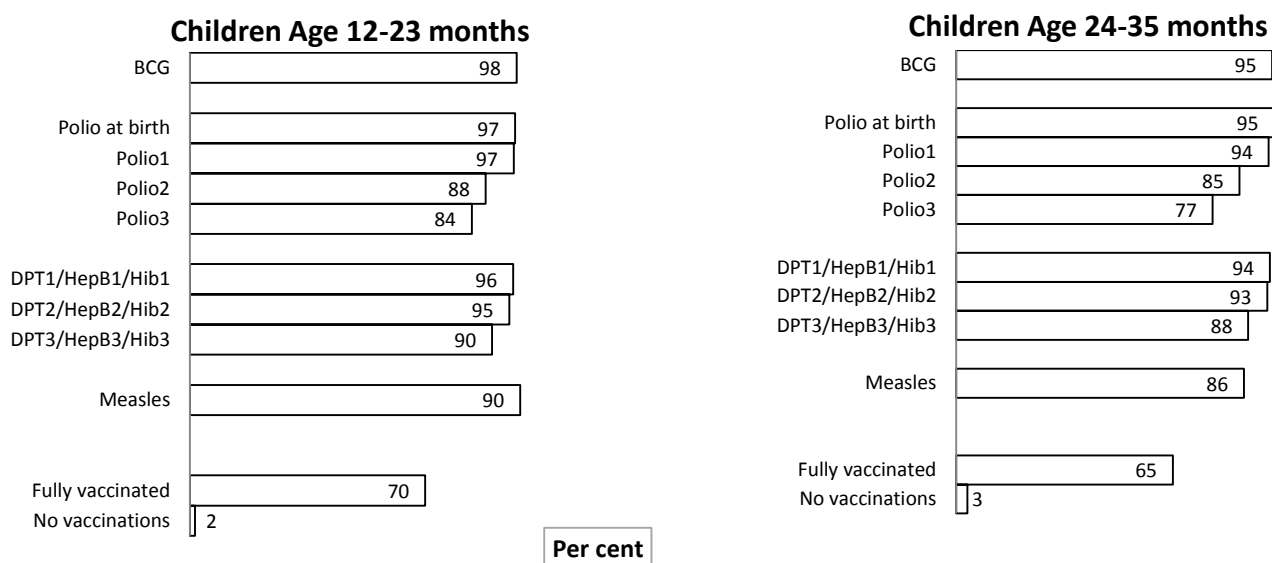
Children Age 12-23 months

BCG 98

Polio at birth 97
Polio1 97
Polio2 88
Polio3 84

DPT1/HepB1/Hib1 96
DPT2/HepB2/Hib2 95
DPT3/HepB3/Hib3 90

Measles 90

Fully vaccinated 70
No vaccinations 2

Per cent

Children Age 24-35 months

BCG 95

Polio at birth 95
Polio1 94
Polio2 85
Polio3 77

DPT1/HepB1/Hib1 94
DPT2/HepB2/Hib2 93
DPT3/HepB3/Hib3 88

Measles 86

Fully vaccinated 65
No vaccinations 3